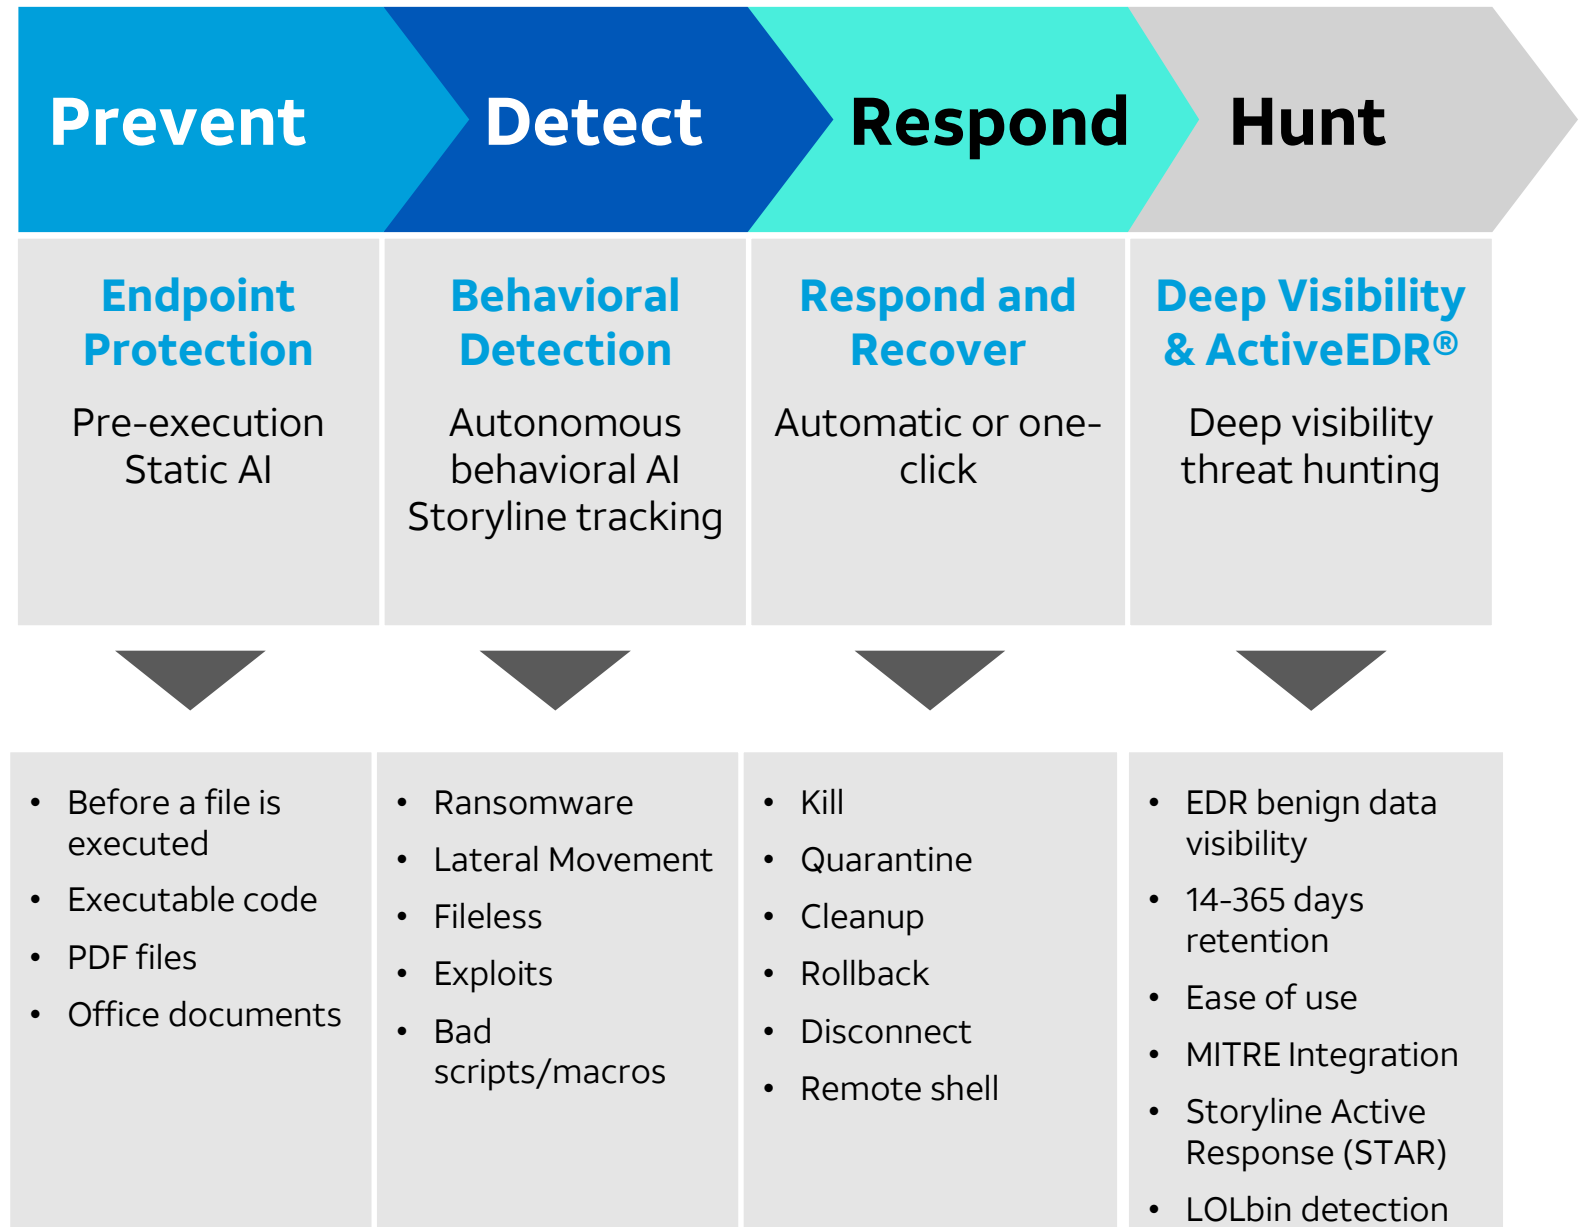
Prevent

Detect

Respond

Hunt

Endpoint Protection

Pre-execution Static AI

Behavioral Detection

Autonomous behavioral AI Storyline tracking

Respond and Recover

Automatic or one-click

Deep Visibility & ActiveEDR®

Deep visibility threat hunting

- Before a file is executed
- Executable code
- PDF files
- Office documents

- Ransomware
- Lateral Movement
- Fileless
- Exploits
- Bad scripts/macros

- Kill
- Quarantine
- Cleanup
- Rollback
- Disconnect
- Remote shell

- EDR benign data visibility
- 14-365 days retention
- Ease of use
- MITRE Integration
- Storyline Active Response (STAR)
- LOLbin detection